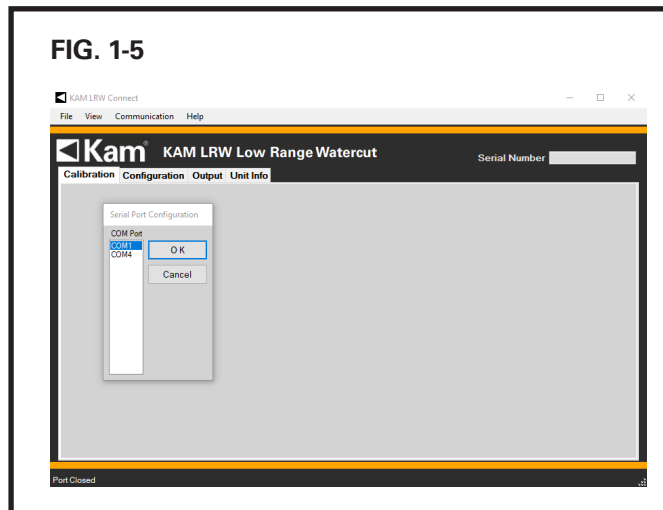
FIG. 1-5

KAM LRW Connect

File View Communication Help

Kam® KAM LRW Low Range Watercut

Serial Number

Calibration Configuration Output Unit Info

Serial Port Configuration

COM Port

COM1
COM4

O K

Cancel

Port Closed